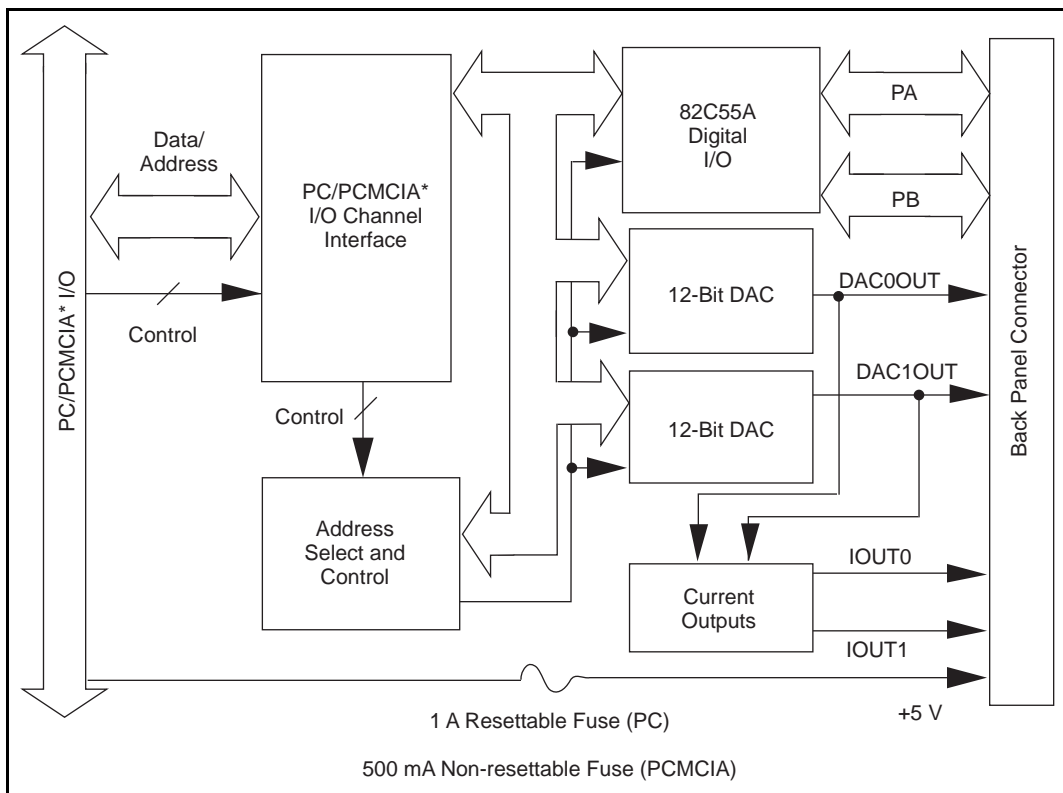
PC/PCMCIA* I/O

Data/
Address

Control

PC/PCMCIA*
I/O Channel
Interface

Control

Address
Select and
Control

82C55A
Digital
I/O

PA

PB

12-Bit DAC

DAC0OUT

12-Bit DAC

DAC1OUT

Current
Outputs

IOUT0

IOUT1

Back Panel Connector

+5 V

1 A Resettable Fuse (PC)

500 mA Non-resettable Fuse (PCMCIA)